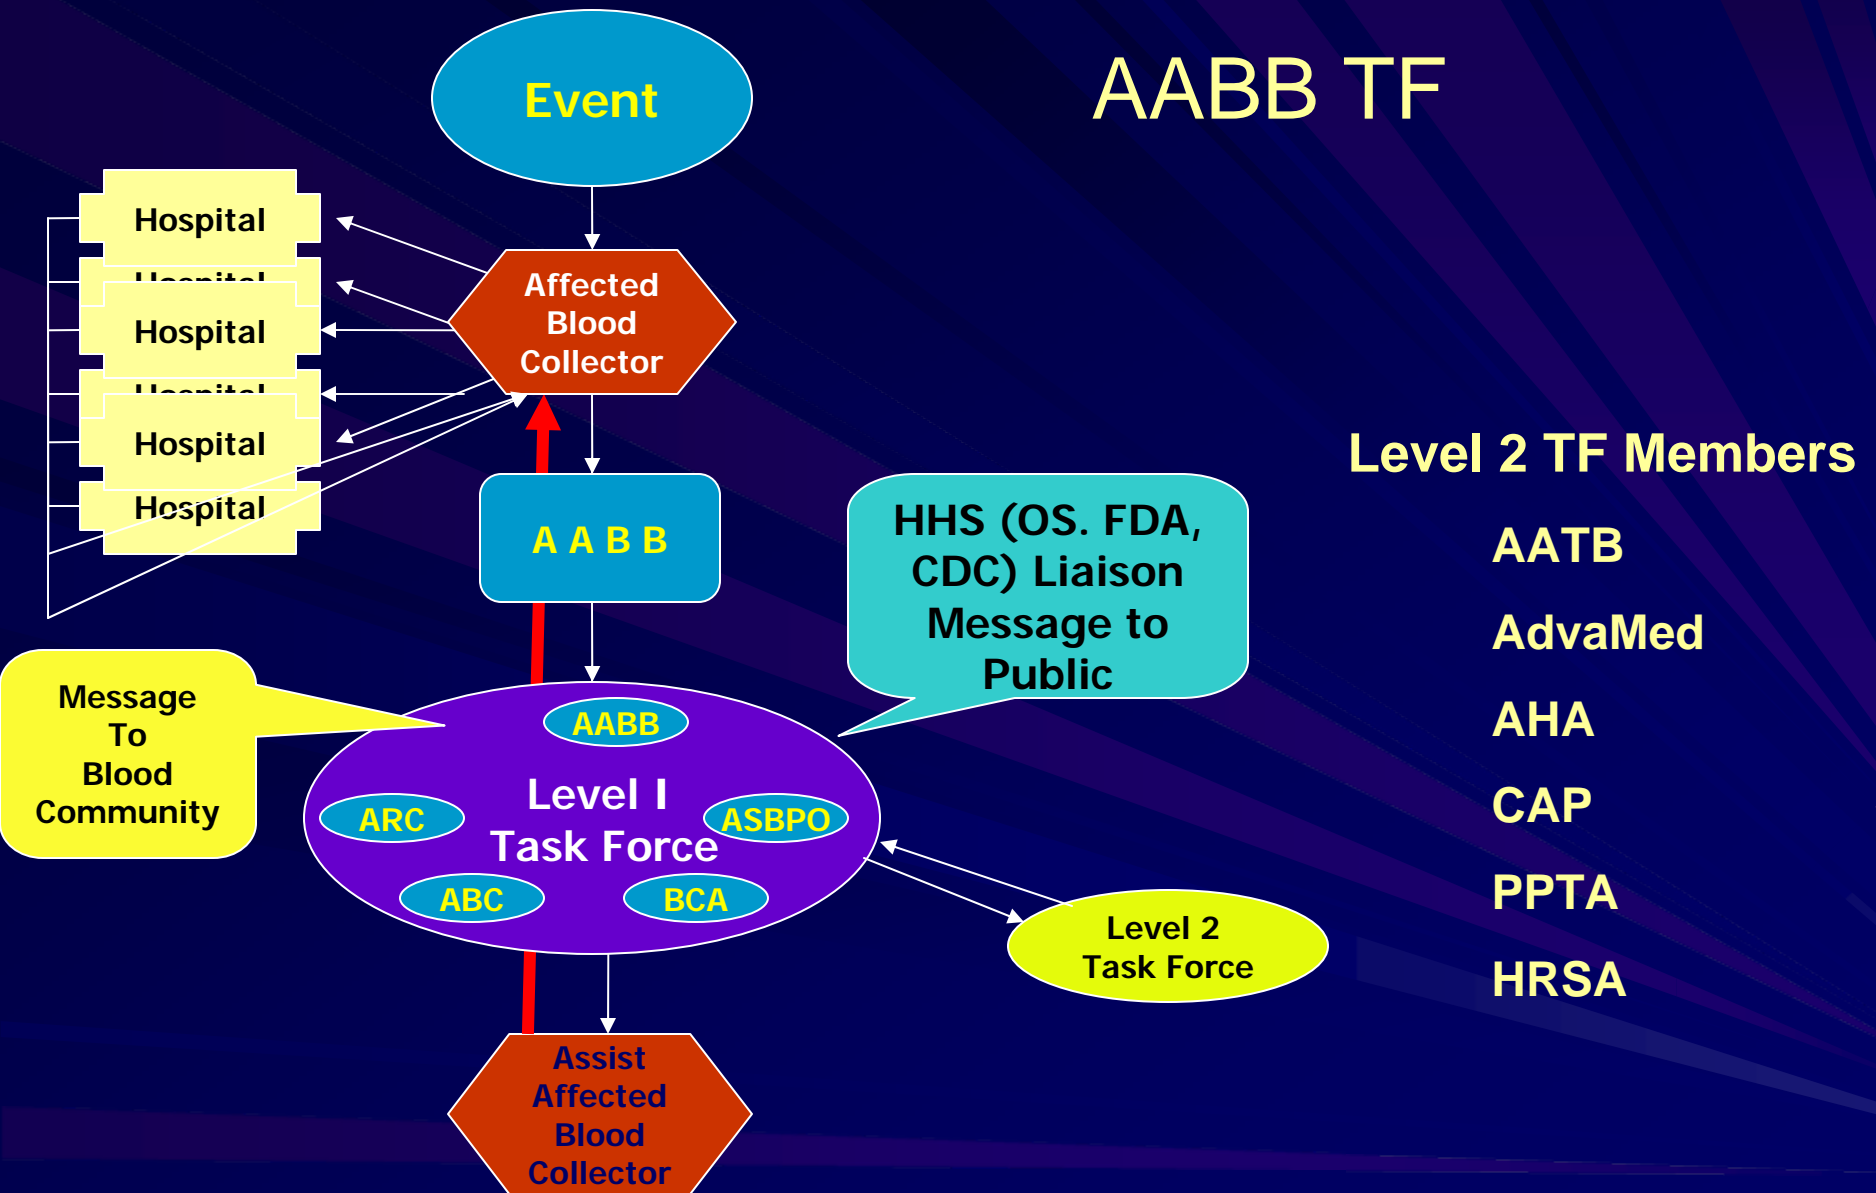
AABB TF

Event

Hospital

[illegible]

Hospital

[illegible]

Hospital

Hospital

Affected Blood Collector

A A B B

HHS (OS. FDA, CDC) Liaison Message to Public

Message To Blood Community

AABB

Level I Task Force

ARC

ASBPO

ABC

BCA

Level 2 Task Force

Assist Affected Blood Collector

Level 2 TF Members

AATB

AdvaMed

AHA

CAP

PPTA

HRSA